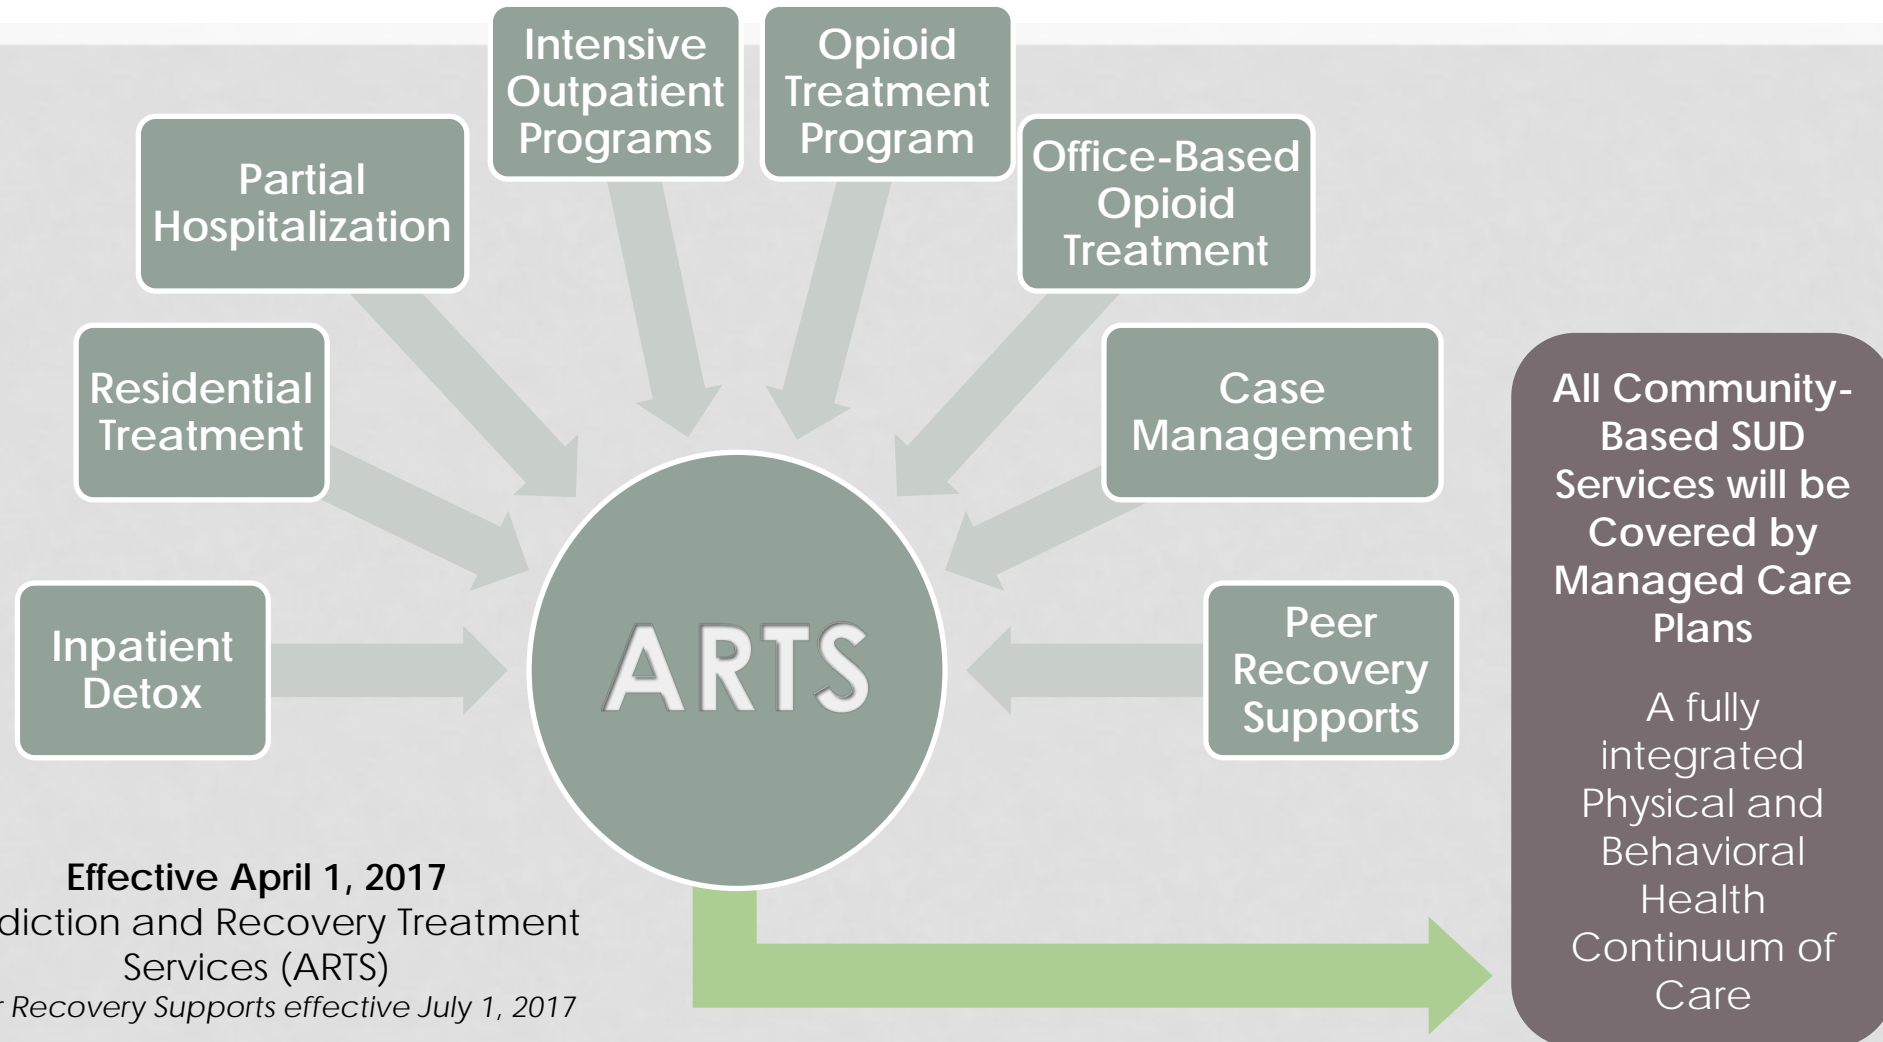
Intensive Outpatient Programs

Opioid Treatment Program

Partial Hospitalization

Office-Based Opioid Treatment

Residential Treatment

Case Management

Inpatient Detox

ARTS

Peer Recovery Supports

All Community-Based SUD Services will be Covered by Managed Care Plans

A fully integrated Physical and Behavioral Health Continuum of Care

Effective April 1, 2017
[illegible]diction and Recovery Treatment Services (ARTS)
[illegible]r Recovery Supports effective July 1, 2017